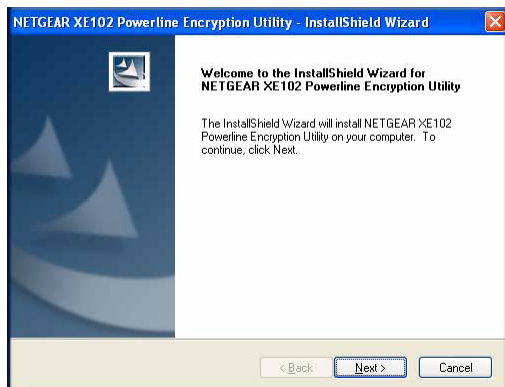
NETGEAR XE102 Powerline Encryption Utility - InstallShield Wizard

Welcome to the InstallShield Wizard for NETGEAR XE102 Powerline Encryption Utility

The InstallShield Wizard will install NETGEAR XE102 Powerline Encryption Utility on your computer. To continue, click Next.

< Back

Next >

Cancel